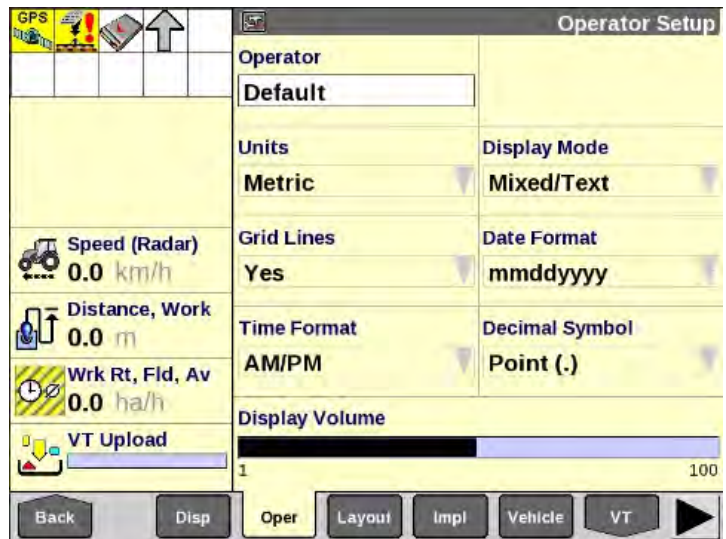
GPS

Operator Setup

Operator
Default

Units
Metric

Display Mode
Mixed/Text

Grid Lines
Yes

Date Format
mmddyyyy

Time Format
AM/PM

Decimal Symbol
Point (.)

Display Volume
1
100

Speed (Radar)
0.0 km/h

Distance, Work
0.0 m

Wrk Rt, Fld, Av
0.0 ha/h

VT Upload

Back
Disp
Oper
Layout
Impl
Vehicle
VT